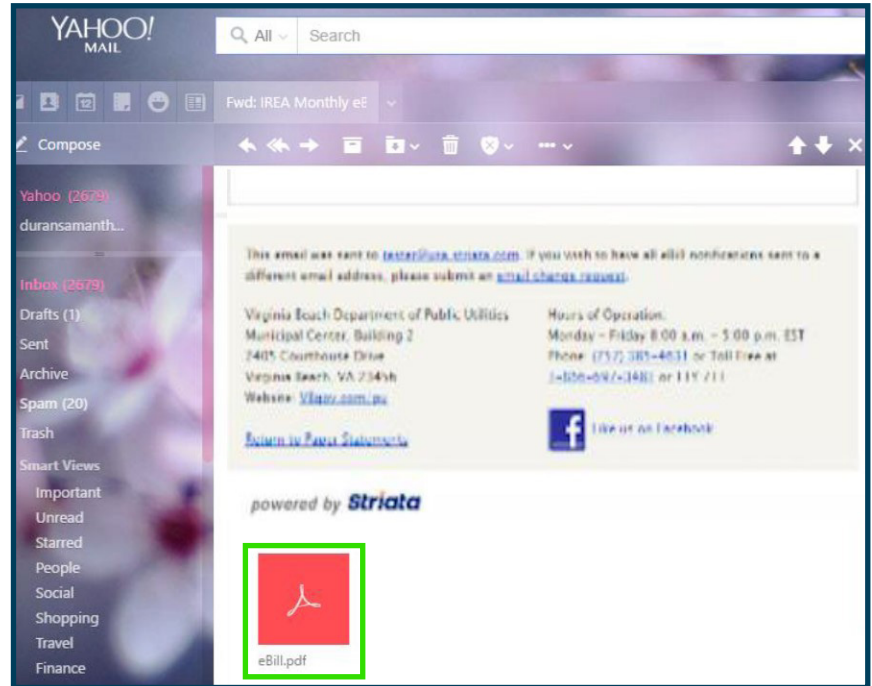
YAHOO! MAIL

All

Search

12

Fwd: IREA Monthly eE

Compose

Yahoo (2679)

duransamanth...

Inbox (2679)

Drafts (1)

Sent

Archive

Spam (20)

Trash

Smart Views

Important

Unread

Starred

People

Social

Shopping

Travel

Finance

This email was sent to tester@usa.striata.com. If you wish to have all eBill notifications sent to a different email address, please submit an email change request.

Virginia Beach Department of Public Utilities
Municipal Center, Building 2
2405 Courthouse Drive
Virginia Beach, VA 23456
Website: VBgov.com/pu

Hours of Operation:
Monday – Friday 8:00 a.m. – 5:00 p.m. EST
Phone: (757) 385-4631 or Toll Free at 1-866-697-3481 or TTY 711

Return to Paper Statements

Like us on Facebook

powered by Striata

eBill.pdf